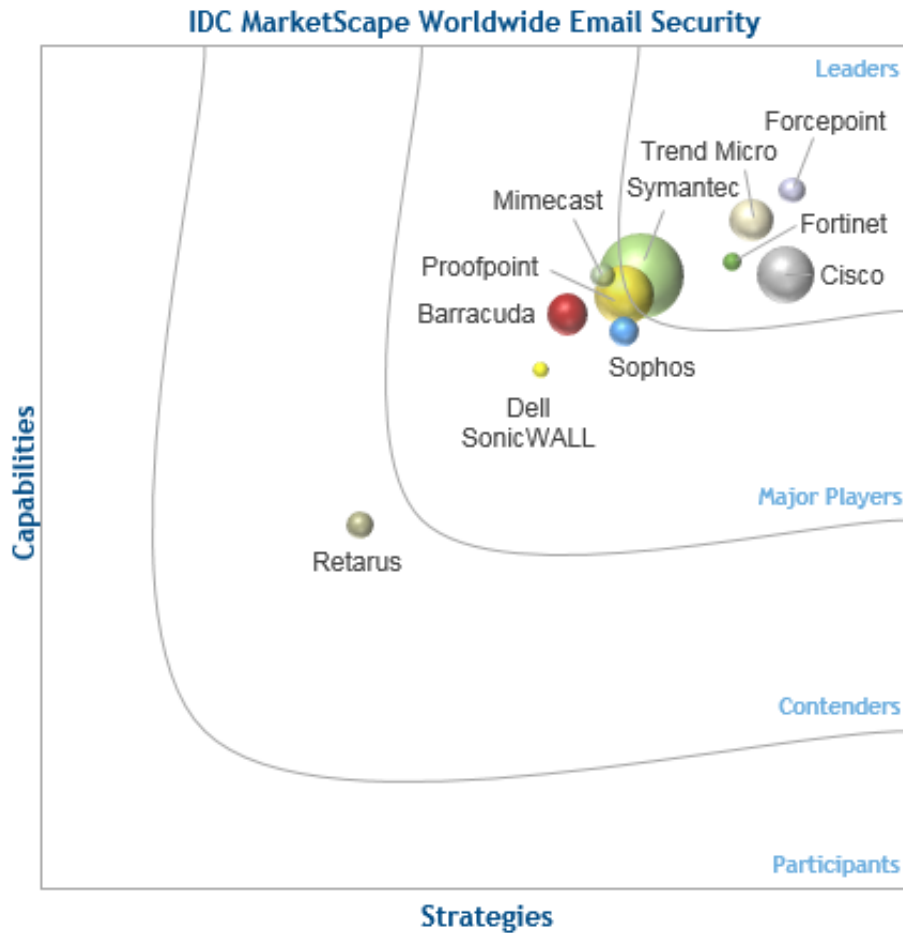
IDC MarketScape Worldwide Email Security

Leaders

Forcepoint

Trend Micro

Symantec

Mimecast

Fortinet

Proofpoint

Cisco

Barracuda

Sophos

Dell SonicWALL

Major Players

Capabilities

Retarus

Contenders

Participants

Strategies